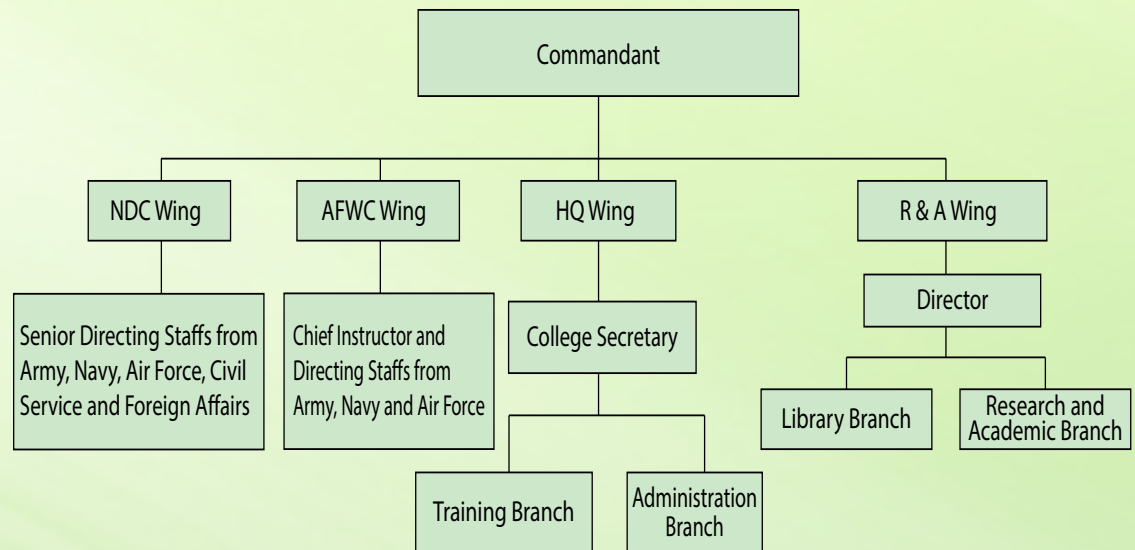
Commandant

NDC Wing

AFWC Wing

HQ Wing

R & A Wing

Senior Directing Staffs from Army, Navy, Air Force, Civil Service and Foreign Affairs

Chief Instructor and Directing Staffs from Army, Navy and Air Force

College Secretary

Training Branch

Administration Branch

Director

Library Branch

Research and Academic Branch